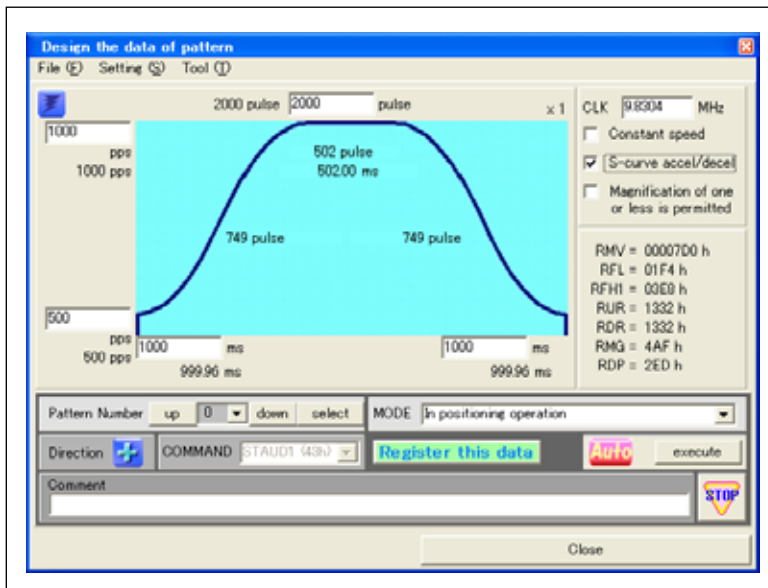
Design the data of pattern

File (F) Setting (S) Tool (T)

2000 pulse 2000 pulse

x 1

1000
pps
1000 pps

502 pulse
502.00 ms

749 pulse

749 pulse

500
pps
500 pps

1000 ms
999.96 ms

1000 ms
999.96 ms

CLK 9.8304 MHz

Constant speed

S-curve accel/decel

Magnification of one or less is permitted

RMV = 00007D0 h
RFL = 01F4 h
RFH1 = 03E8 h
RUR = 1332 h
RDR = 1332 h
RMG = 4AF h
RDP = 2ED h

Pattern Number up 0 down select

MODE In positioning operation

Direction

COMMAND STAUD1 (43h)

Register this data

Auto

execute

Comment

STOP

Close